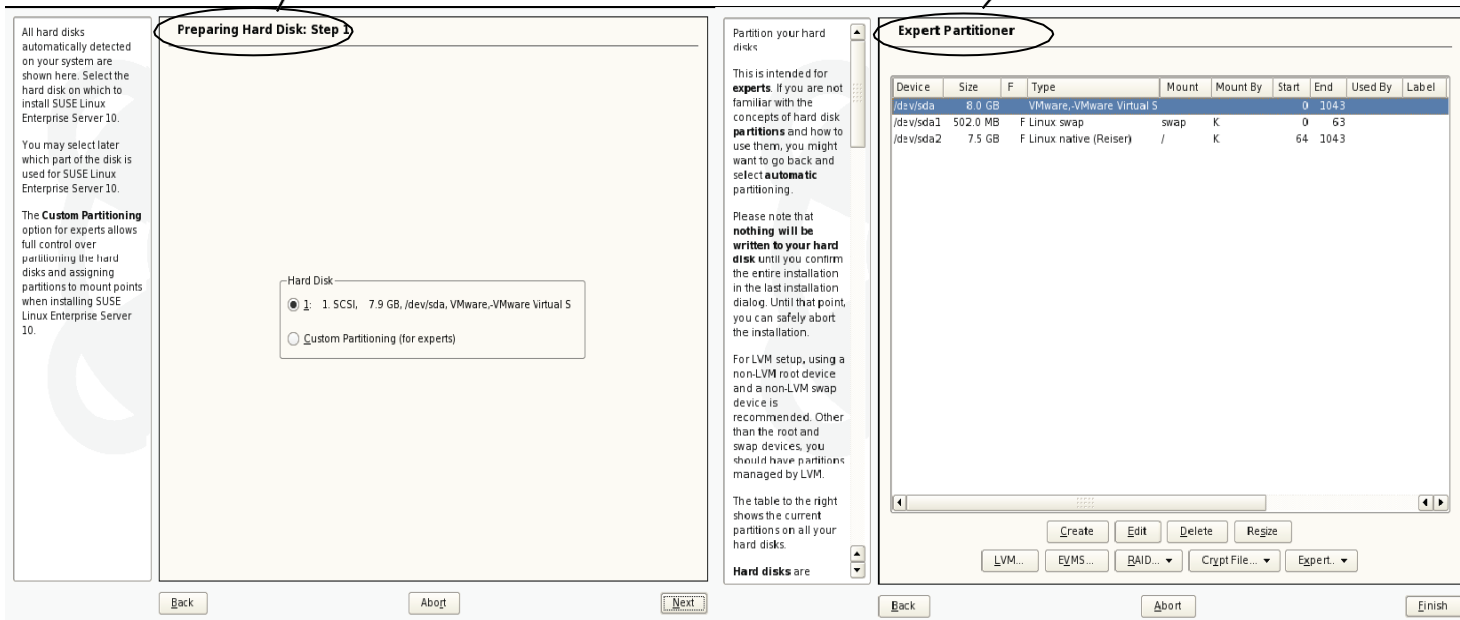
All hard disks automatically detected on your system are shown here. Select the hard disk on which to install SUSE Linux Enterprise Server 10.

You may select later which part of the disk is used for SUSE Linux Enterprise Server 10.

The **Custom Partitioning** option for experts allows full control over partitioning the hard disks and assigning partitions to mount points when installing SUSE Linux Enterprise Server 10.

Preparing Hard Disk: Step 1

Hard Disk

1: 1. SCSI, 7.9 GB, /dev/sda, VMware,-VMware Virtual S

Custom Partitioning (for experts)

Back Abort Next

Partition your hard disks

This is intended for **experts**. If you are not familiar with the concepts of hard disk **partitions** and how to use them, you might want to go back and select **automatic** partitioning.

Please note that **nothing will be written to your hard disk** until you confirm the entire installation in the last installation dialog. Until that point, you can safely abort the installation.

For LVM setup, using a non-LVM root device and a non-LVM swap device is recommended. Other than the root and swap devices, you should have partitions managed by LVM.

The table to the right shows the current partitions on all your hard disks.

**Hard disks** are

Expert Partitioner

| Device | Size | F | Type | Mount | Mount By | Start | End | Used By | Label |
|---|---|---|---|---|---|---|---|---|---|
| /dev/sda | 8.0 GB | | VMware,-VMware Virtual S | | | 0 | 1043 | | |
| /dev/sda1 | 502.0 MB | F | Linux swap | swap | K | 0 | 63 | | |
| /dev/sda2 | 7.5 GB | F | Linux native (Reiser) | / | K | 64 | 1043 | | |

Create Edit Delete Resize

LVM... EVMS... RAID... Crypt File... Expert...

Back Abort Finish